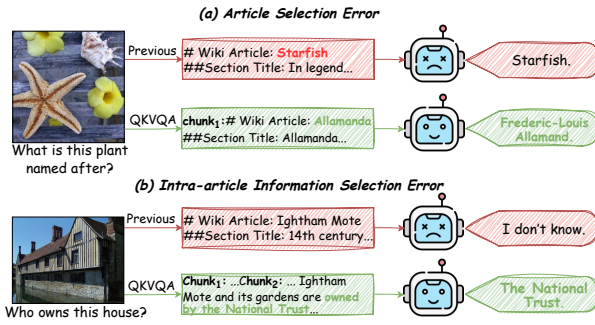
(a) Article Selection Error

Previous

# Wiki Article: Starfish
##Section Title: In legend...

Starfish.

QKVQA

chunk$_1$:# Wiki Article: Allamanda
##Section Title: Allamanda...

Frederic-Louis Allamand.

What is this plant named after?

(b) Intra-article Information Selection Error

Previous

# Wiki Article: Ightham Mote
##Section Title: 14th century...

I don't know.

QKVQA

Chunk$_1$: ...Chunk$_2$: ... Ightham Mote and its gardens are owned by the National Trust...

The National Trust.

Who owns this house?